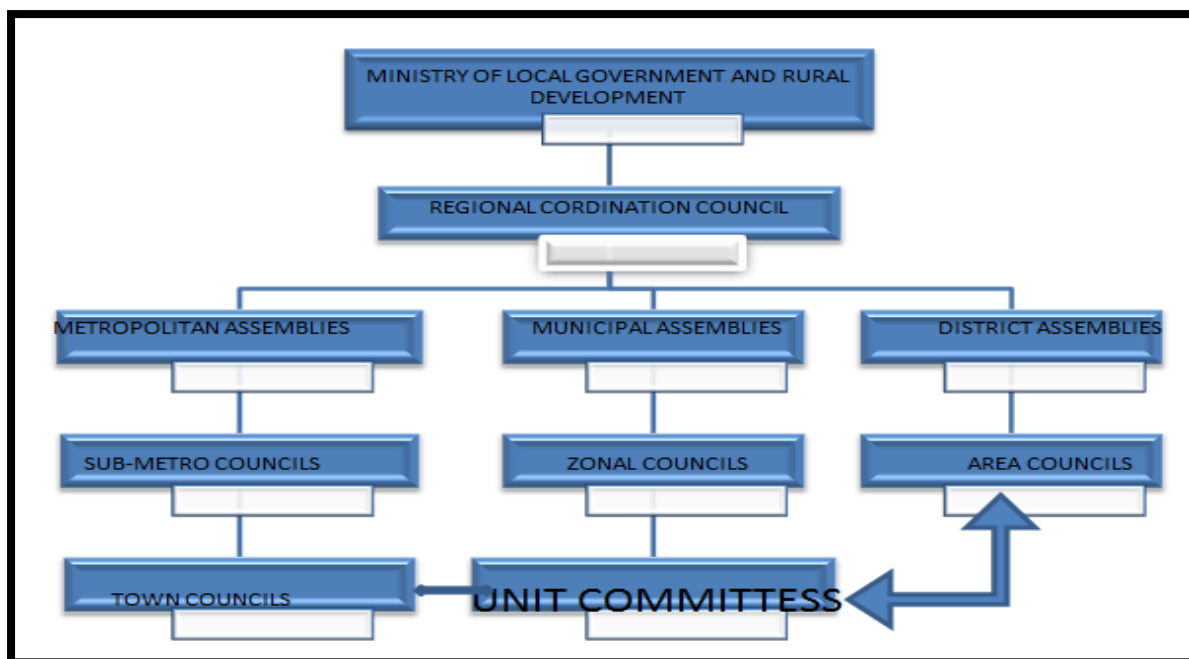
MINISTRY OF LOCAL GOVERNMENT AND RURAL DEVELOPMENT

REGIONAL CORDINATION COUNCIL

METROPOLITAN ASSEMBLIES

MUNICIPAL ASSEMBLIES

DISTRICT ASSEMBLIES

SUB-METRO COUNCILS

ZONAL COUNCILS

AREA COUNCILS

TOWN COUNCILS

UNIT COMMITTESS